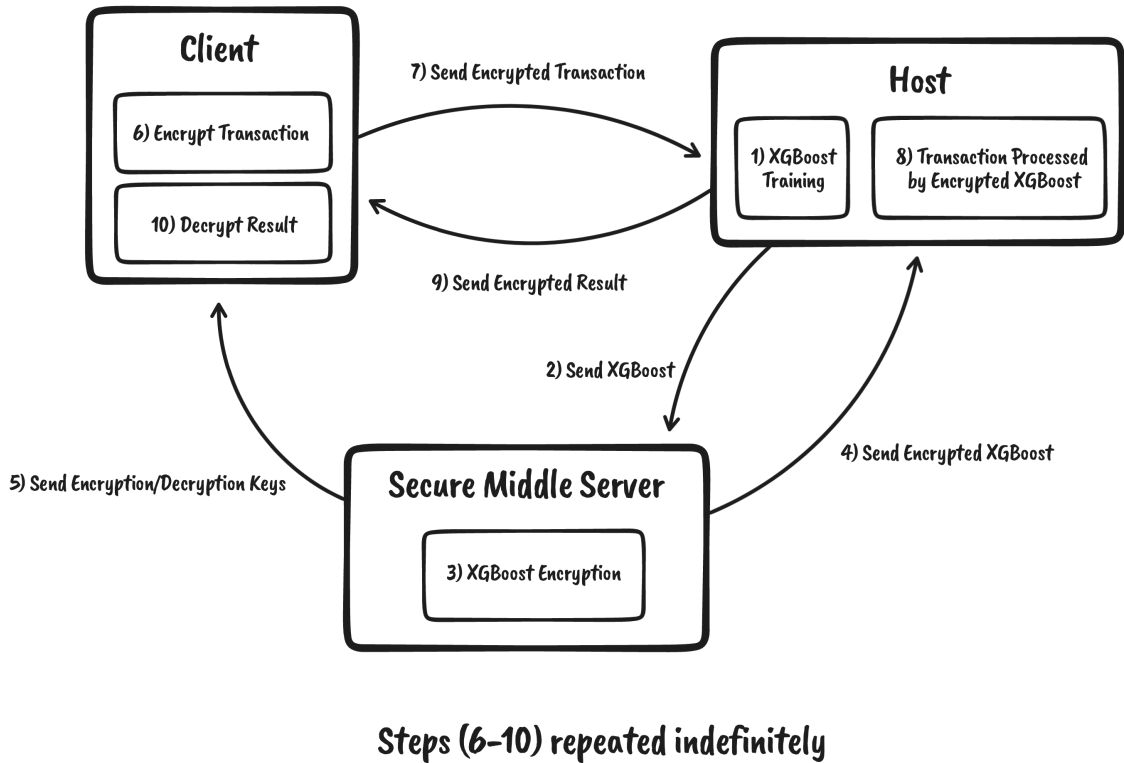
Client

6) Encrypt Transaction

10) Decrypt Result

7) Send Encrypted Transaction

Host

1) XGBoost Training

8) Transaction Processed by Encrypted XGBoost

9) Send Encrypted Result

2) Send XGBoost

4) Send Encrypted XGBoost

5) Send Encryption/Decryption Keys

Secure Middle Server

3) XGBoost Encryption

Steps (6-10) repeated indefinitely